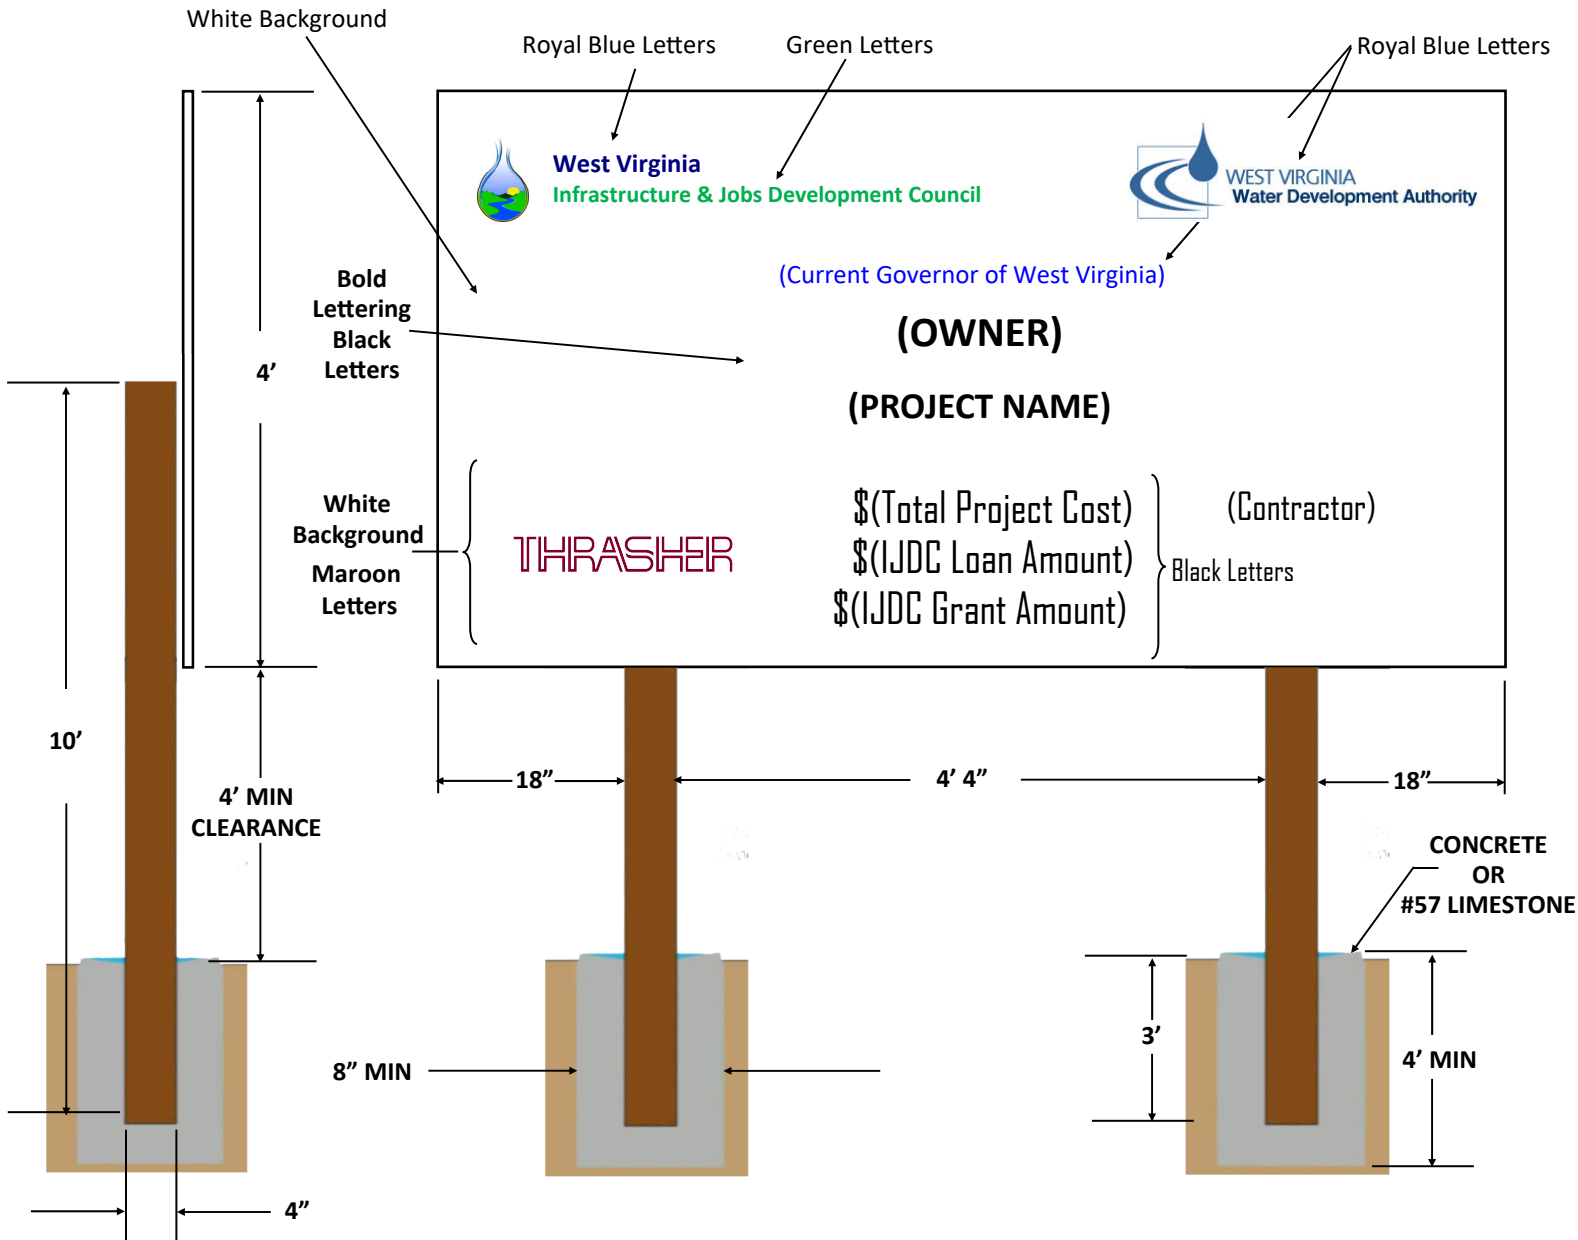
White Background

Royal Blue Letters

Green Letters

Royal Blue Letters

West Virginia
Infrastructure & Jobs Development Council

WEST VIRGINIA
Water Development Authority

(Current Governor of West Virginia)

Bold Lettering Black Letters

4'

(OWNER)

(PROJECT NAME)

White Background
Maroon Letters

THRASHER

$(Total Project Cost)
$(IJDC Loan Amount)
$(IJDC Grant Amount)

(Contractor)

Black Letters

10'

4' MIN CLEARANCE

18"

4' 4"

18"

CONCRETE OR #57 LIMESTONE

8" MIN

3'

4' MIN

4"